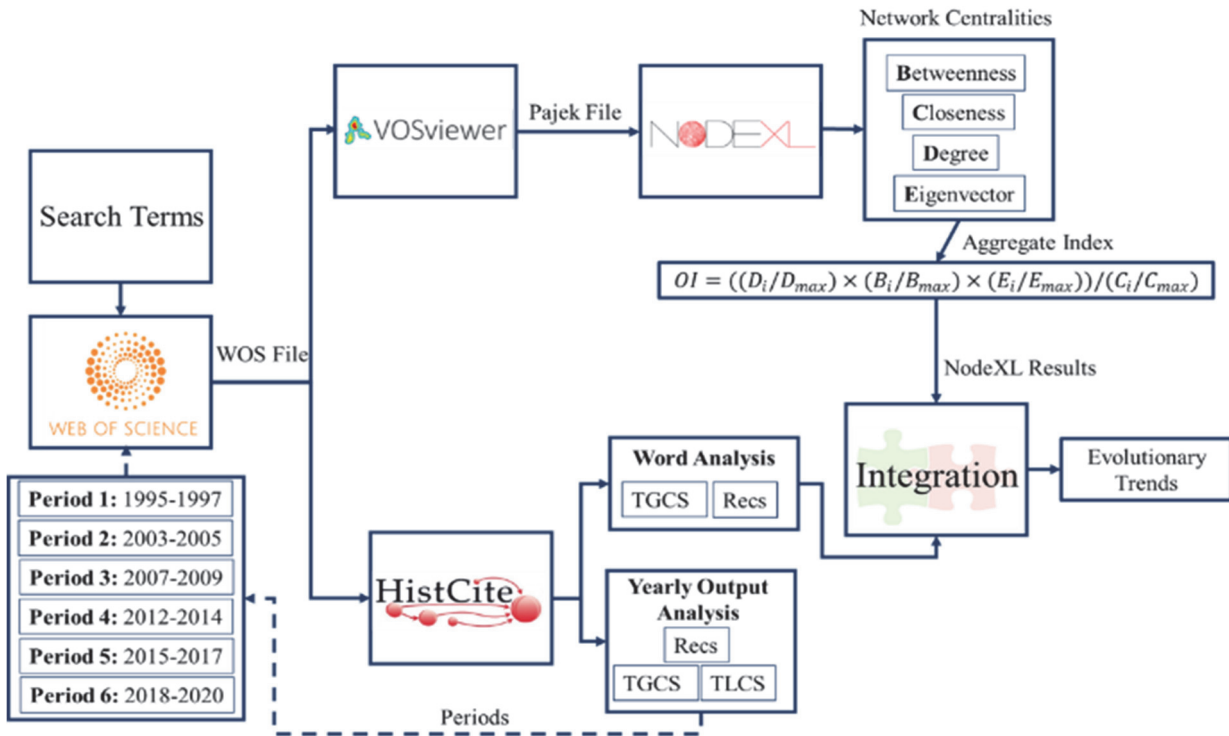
Search Terms

WEB OF SCIENCE

Period 1: 1995-1997
Period 2: 2003-2005
Period 3: 2007-2009
Period 4: 2012-2014
Period 5: 2015-2017
Period 6: 2018-2020

WOS File

VOSviewer

Pajek File

NODEXL

Network Centralities

Betweenness
Closeness
Degree
Eigenvector

Aggregate Index

$OI = ((D_i/D_{max}) \times (B_i/B_{max}) \times (E_i/E_{max}))/(C_i/C_{max})$

NodeXL Results

HistCite

Word Analysis

TGCS
Recs

Yearly Output Analysis

Recs
TGCS
TLCS

Integration

Evolutionary Trends

Periods